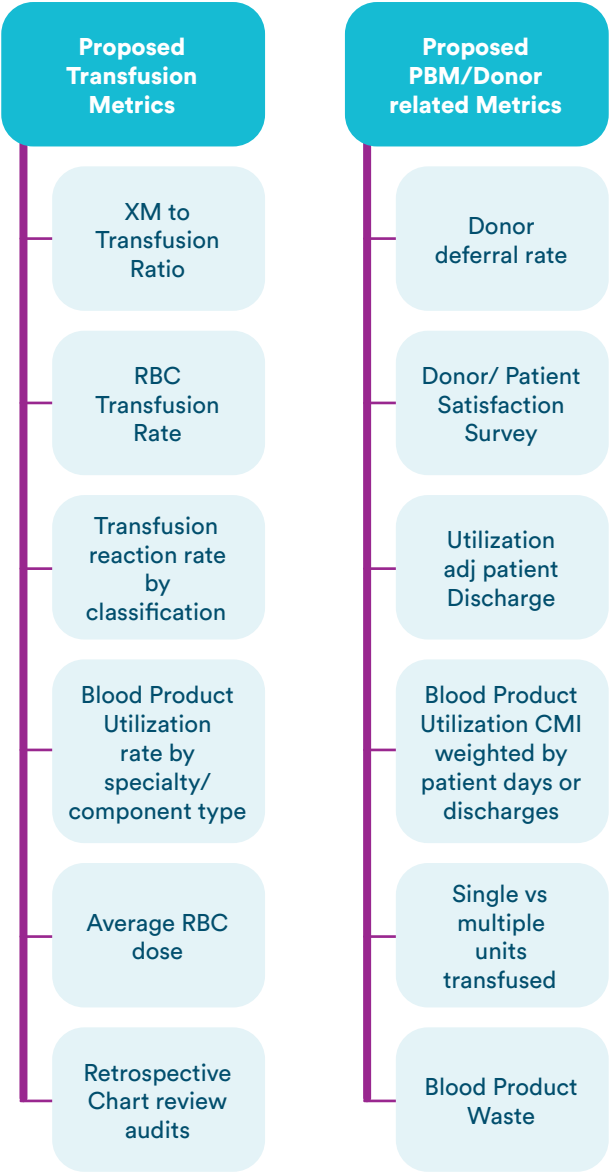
Proposed Transfusion Metrics

XM to Transfusion Ratio

RBC Transfusion Rate

Transfusion reaction rate by classification

Blood Product Utilization rate by specialty/ component type

Average RBC dose

Retrospective Chart review audits

Proposed PBM/Donor related Metrics

Donor deferral rate

Donor/ Patient Satisfaction Survey

Utilization adj patient Discharge

Blood Product Utilization CMI weighted by patient days or discharges

Single vs multiple units transfused

Blood Product Waste